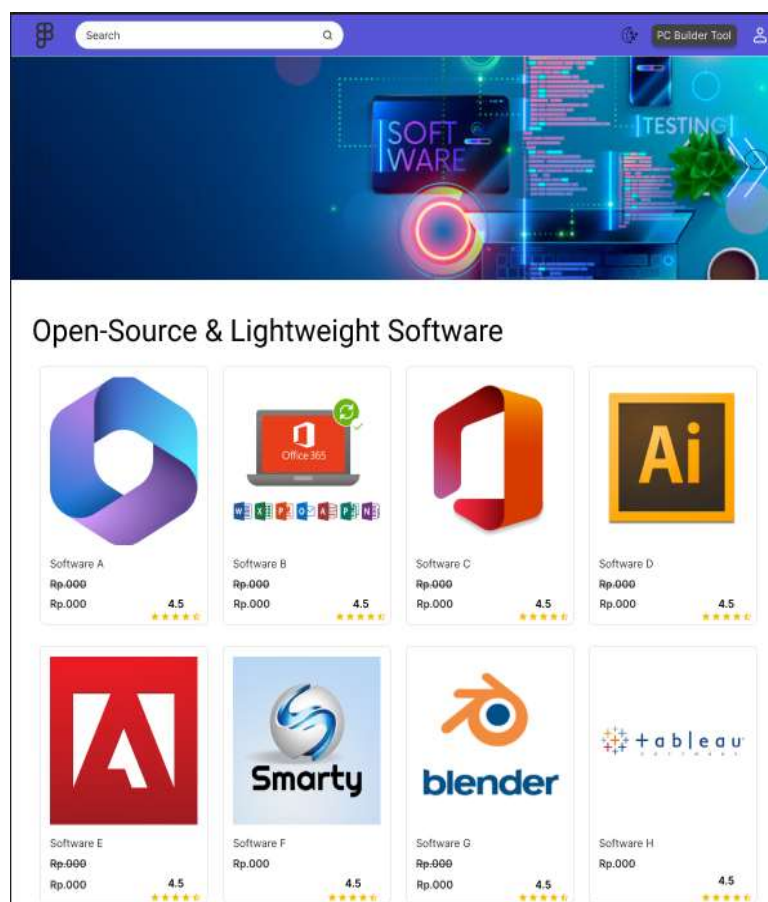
Search

PC Builder Tool

SOFT WARE

TESTING

Open-Source & Lightweight Software

Office 365

Software A
~~Rp.000~~
Rp.000
4.5

Software B
~~Rp.000~~
Rp.000
4.5

Software C
~~Rp.000~~
Rp.000
4.5

Ai

Software D
~~Rp.000~~
Rp.000
4.5

Smarty

blender

+ a b l e a u

Software E
~~Rp.000~~
Rp.000
4.5

Software F
Rp.000
4.5

Software G
~~Rp.000~~
Rp.000
4.5

Software H
Rp.000
4.5